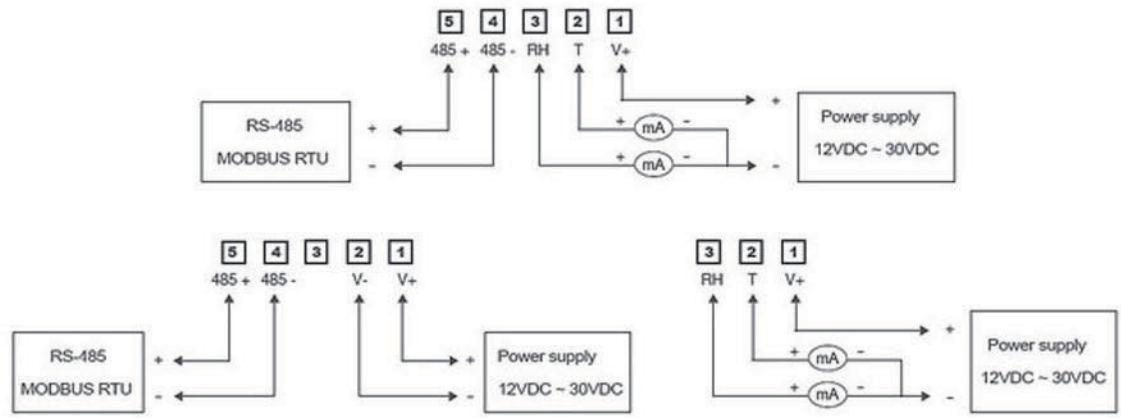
5 4 3 2 1
485 + 485 - RH T V+

RS-485
MODBUS RTU

+
-

+ mA -
+ mA -

+
-

Power supply
12VDC ~ 30VDC

5 4 3 2 1
485 + 485 - V- V+

RS-485
MODBUS RTU

+
-

+
-

Power supply
12VDC ~ 30VDC

3 2 1
RH T V+

+ mA -
+ mA -

+
-

Power supply
12VDC ~ 30VDC